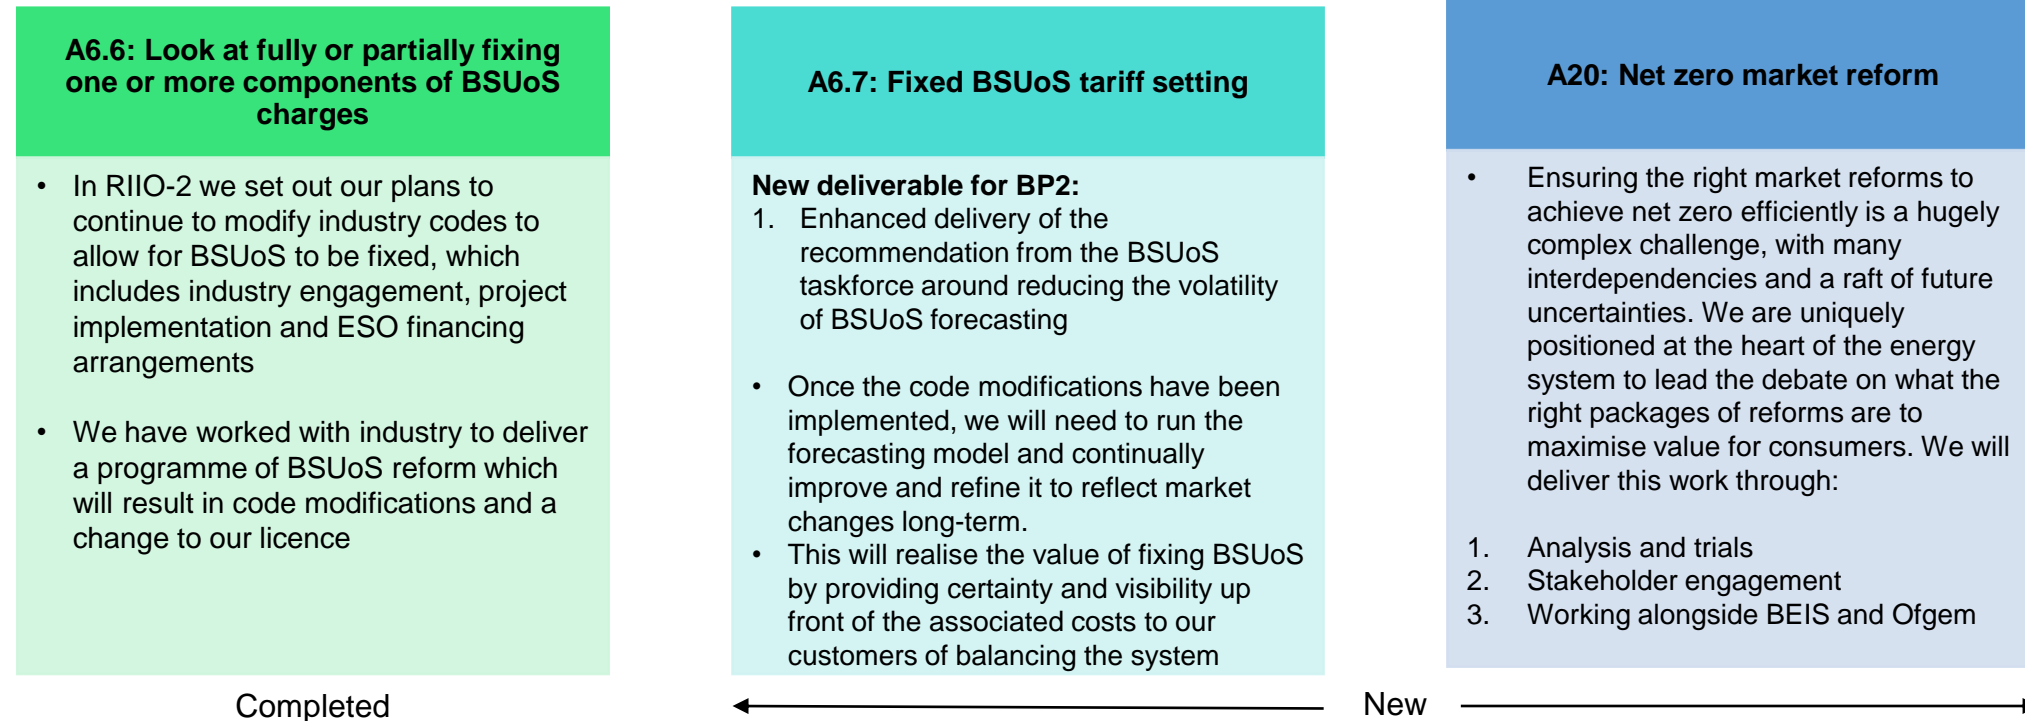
A6.6: Look at fully or partially fixing one or more components of BSUoS charges

• In RIIO-2 we set out our plans to continue to modify industry codes to allow for BSUoS to be fixed, which includes industry engagement, project implementation and ESO financing arrangements

• We have worked with industry to deliver a programme of BSUoS reform which will result in code modifications and a change to our licence

Completed

A6.7: Fixed BSUoS tariff setting

New deliverable for BP2:
1. Enhanced delivery of the recommendation from the BSUoS taskforce around reducing the volatility of BSUoS forecasting

• Once the code modifications have been implemented, we will need to run the forecasting model and continually improve and refine it to reflect market changes long-term.
• This will realise the value of fixing BSUoS by providing certainty and visibility up front of the associated costs to our customers of balancing the system

A20: Net zero market reform

• Ensuring the right market reforms to achieve net zero efficiently is a hugely complex challenge, with many interdependencies and a raft of future uncertainties. We are uniquely positioned at the heart of the energy system to lead the debate on what the right packages of reforms are to maximise value for consumers. We will deliver this work through:

1. Analysis and trials
2. Stakeholder engagement
3. Working alongside BEIS and Ofgem

New